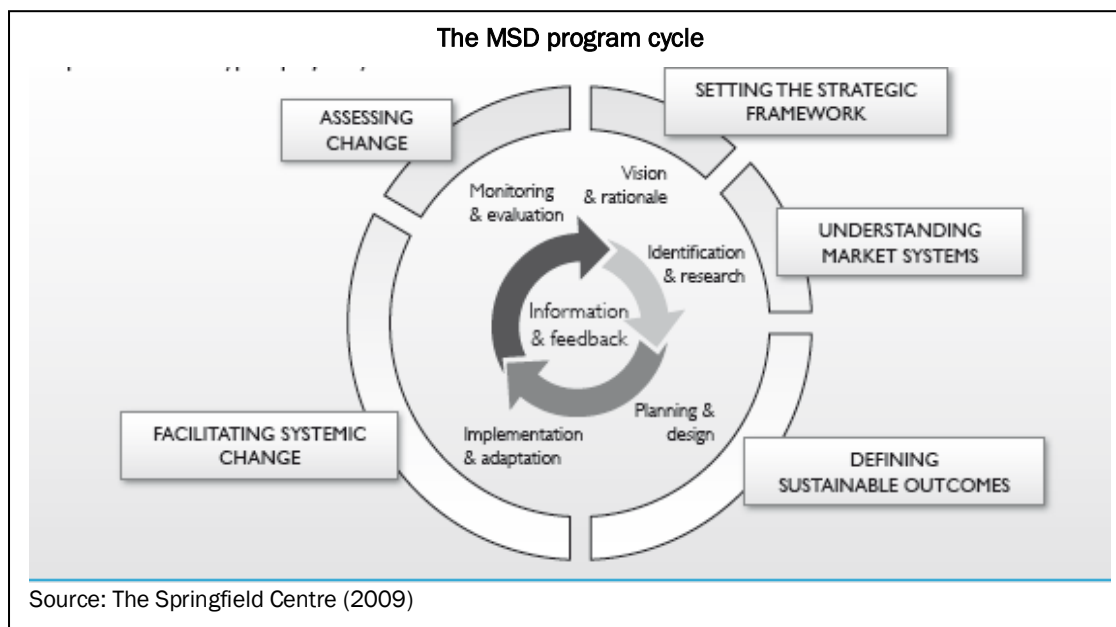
The MSD program cycle

ASSESSING CHANGE

SETTING THE STRATEGIC FRAMEWORK

UNDERSTANDING MARKET SYSTEMS

DEFINING SUSTAINABLE OUTCOMES

FACILITATING SYSTEMIC CHANGE

Vision & rationale

Identification & research

Planning & design

Implementation & adaptation

Monitoring & evaluation

Information & feedback

Source: The Springfield Centre (2009)